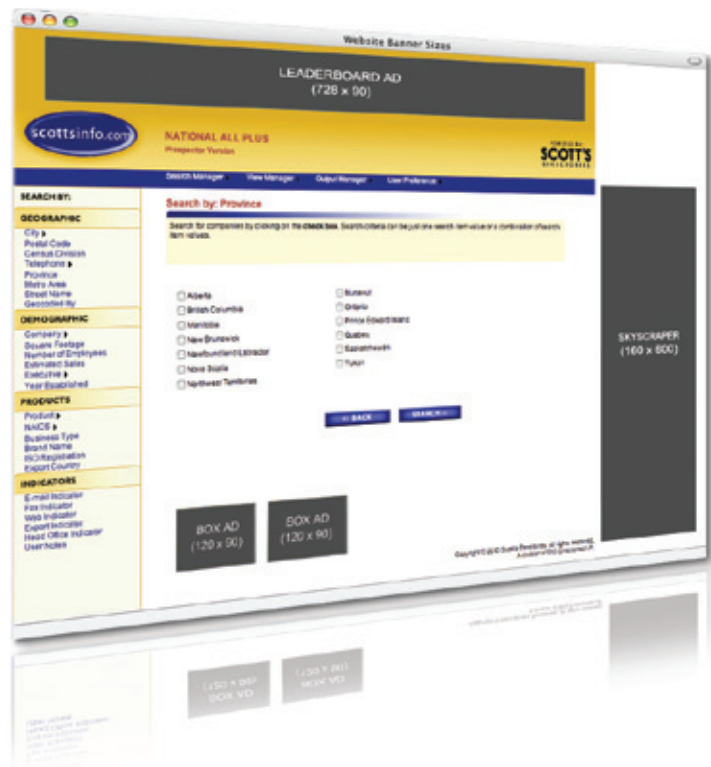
Website Banner Sizes

LEADERBOARD AD
(728 x 90)

scottsinfo.com

NATIONAL ALL PLUS
Prospector Version

SCOTT'S

Search Manager | View Manager | Output Manager | User Preference

SEARCH BY:

GEOGRAPHIC
City
Postal Code
Census Division
Telephone
Province
Metro Area
Street Name
Geocoded By

DEMOGRAPHIC
Company
Square Footage
Number of Employees
Estimated Sales
Executive
Year Established

PRODUCTS
Product
NAICS
Business Type
Brand Name
ISO Registration
Export Country

INDICATORS
E-mail Indicator
Fax Indicator
Web Indicator
Export Indicator
Head Office Indicator
User Notes

Search by: Province

Search for companies by clicking on the check box. Search criteria can be just one search item value or a combination of search item values.

Alberta
British Columbia
Manitoba
New Brunswick
Newfoundland/Labrador
Nova Scotia
Northwest Territories

Nunavut
Ontario
Prince Edward Island
Quebec
Saskatchewan
Yukon

BACK
SEARCH

BOX AD
(120 x 90)

BOX AD
(120 x 90)

Copyright © 2010 Scott's Directories. All rights reserved.
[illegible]

SKYSCRAPER
(160 x 600)